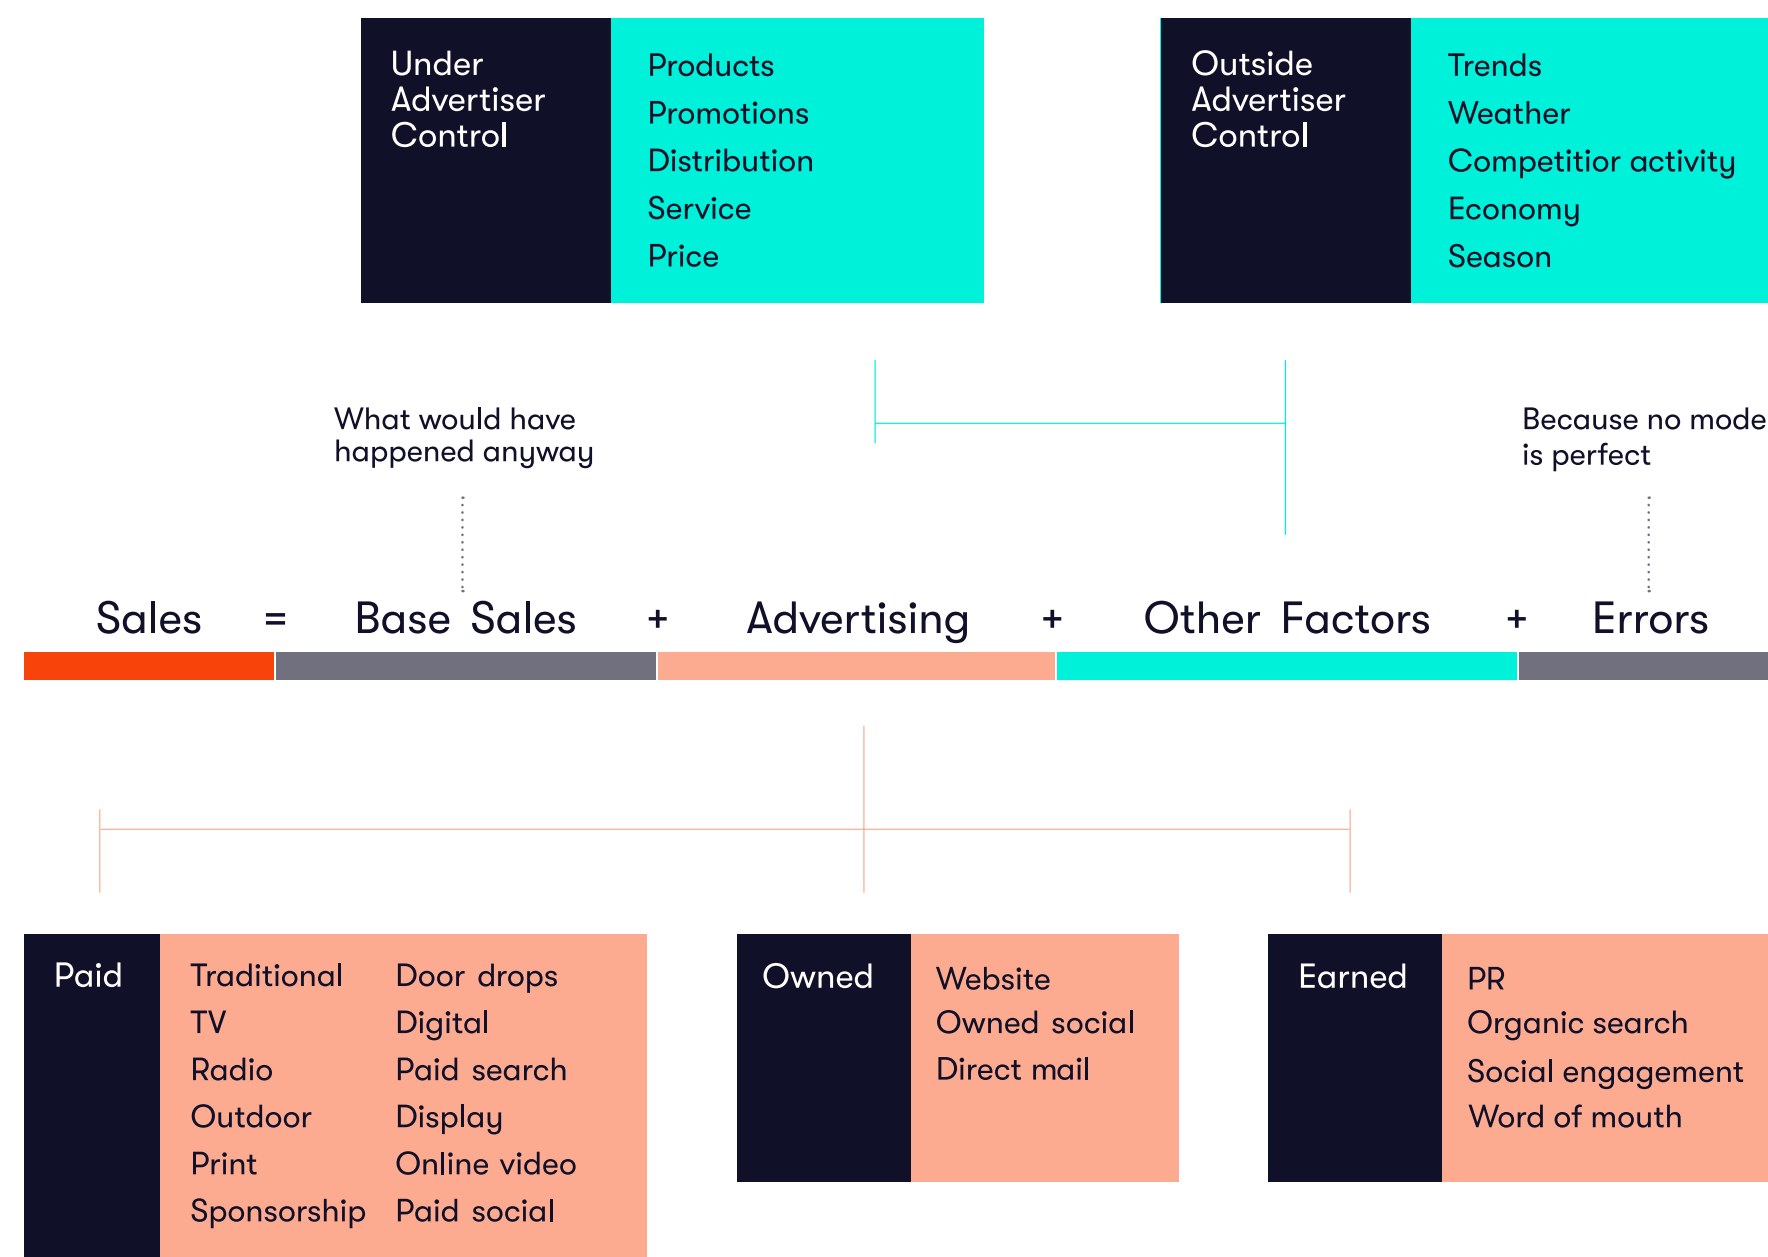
Under Advertiser Control

Products
Promotions
Distribution
Service
Price

Outside Advertiser Control

Trends
Weather
Competitior activity
Economy
Season

What would have happened anyway

Because no mode is perfect

Sales = Base Sales + Advertising + Other Factors + Errors

Paid

Traditional
TV
Radio
Outdoor
Print
Sponsorship

Door drops
Digital
Paid search
Display
Online video
Paid social

Owned

Website
Owned social
Direct mail

Earned

PR
Organic search
Social engagement
Word of mouth